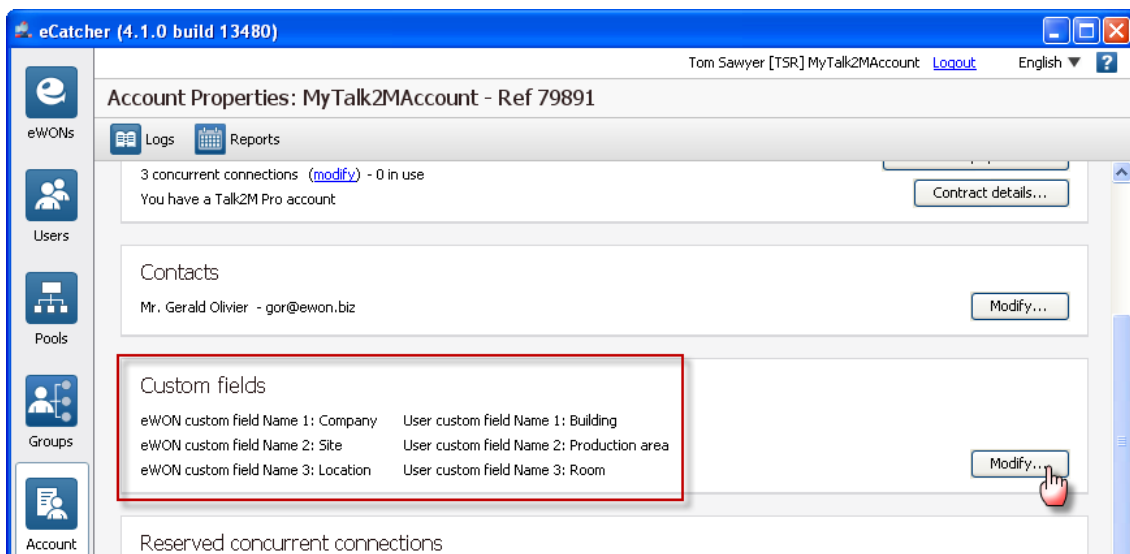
eCatcher (4.1.0 build 13480)

Tom Sawyer [TSR] MyTalk2MAccount Logout English ▼ ?

Account Properties: MyTalk2MAccount - Ref 79891

eWONs

Logs Reports

3 concurrent connections (modify) - 0 in use
You have a Talk2M Pro account

Contract details...

Users

Contacts

Mr. Gerald Olivier - gor@ewon.biz

Modify...

Pools

Custom fields

eWON custom field Name 1: Company
eWON custom field Name 2: Site
eWON custom field Name 3: Location

User custom field Name 1: Building
User custom field Name 2: Production area
User custom field Name 3: Room

Modify...

Groups

Account

Reserved concurrent connections